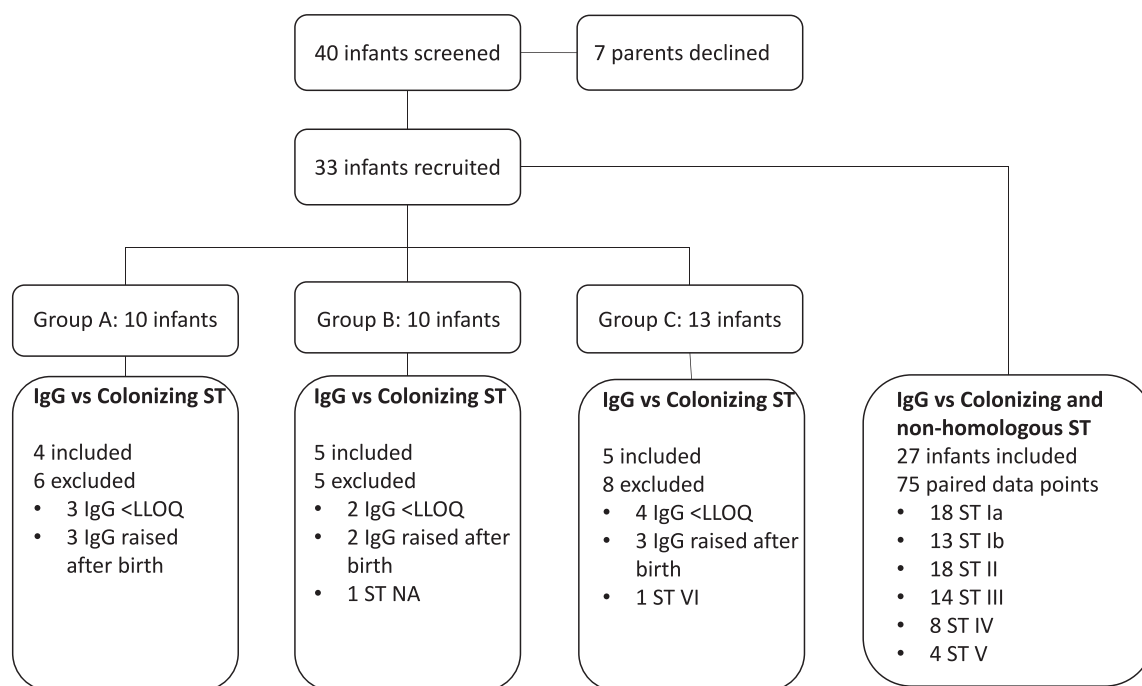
40 infants screened

7 parents declined

33 infants recruited

Group A: 10 infants

Group B: 10 infants

Group C: 13 infants

**IgG vs Colonizing ST**

4 included
6 excluded
- 3 IgG <LLOQ
- 3 IgG raised after birth

**IgG vs Colonizing ST**

5 included
5 excluded
- 2 IgG <LLOQ
- 2 IgG raised after birth
- 1 ST NA

**IgG vs Colonizing ST**

5 included
8 excluded
- 4 IgG <LLOQ
- 3 IgG raised after birth
- 1 ST VI

**IgG vs Colonizing and non-homologous ST**
27 infants included
75 paired data points
- 18 ST Ia
- 13 ST Ib
- 18 ST II
- 14 ST III
- 8 ST IV
- 4 ST V